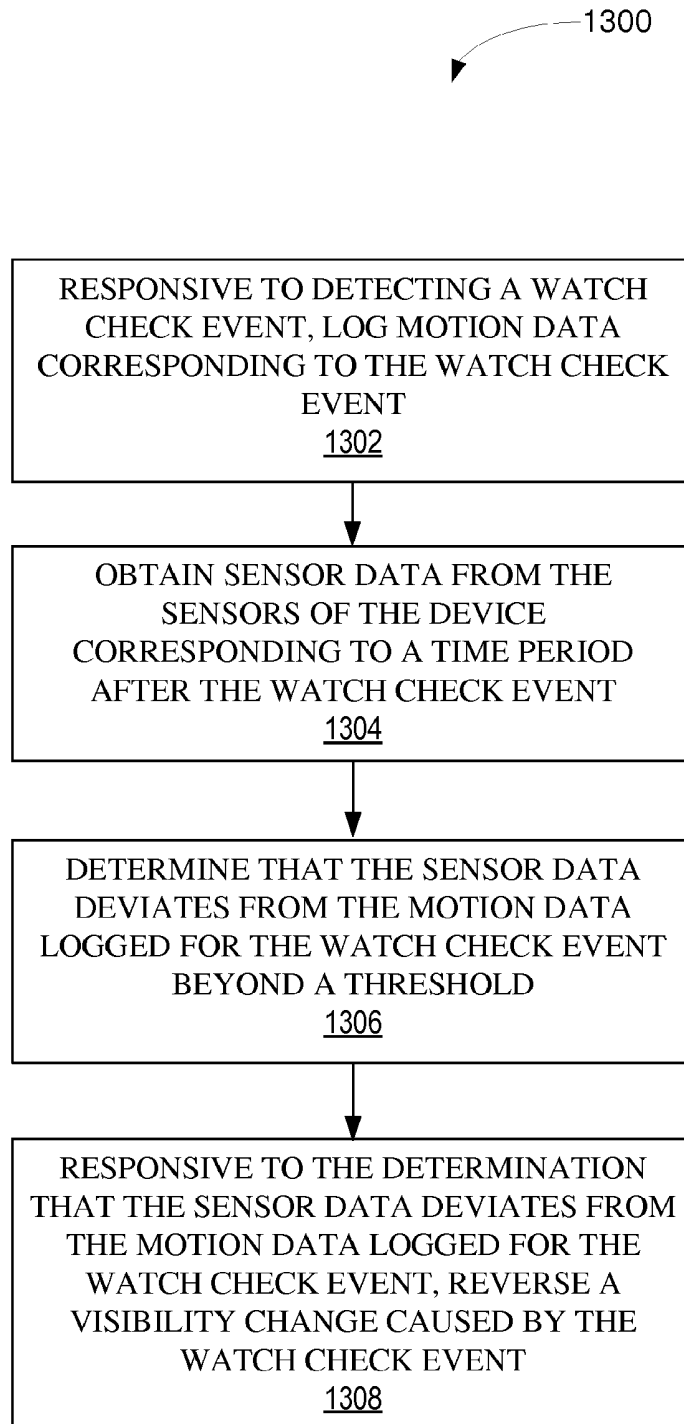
1300

RESPONSIVE TO DETECTING A WATCH CHECK EVENT, LOG MOTION DATA CORRESPONDING TO THE WATCH CHECK EVENT
1302

OBTAIN SENSOR DATA FROM THE SENSORS OF THE DEVICE CORRESPONDING TO A TIME PERIOD AFTER THE WATCH CHECK EVENT
1304

DETERMINE THAT THE SENSOR DATA DEVIATES FROM THE MOTION DATA LOGGED FOR THE WATCH CHECK EVENT BEYOND A THRESHOLD
1306

RESPONSIVE TO THE DETERMINATION THAT THE SENSOR DATA DEVIATES FROM THE MOTION DATA LOGGED FOR THE WATCH CHECK EVENT, REVERSE A VISIBILITY CHANGE CAUSED BY THE WATCH CHECK EVENT
1308